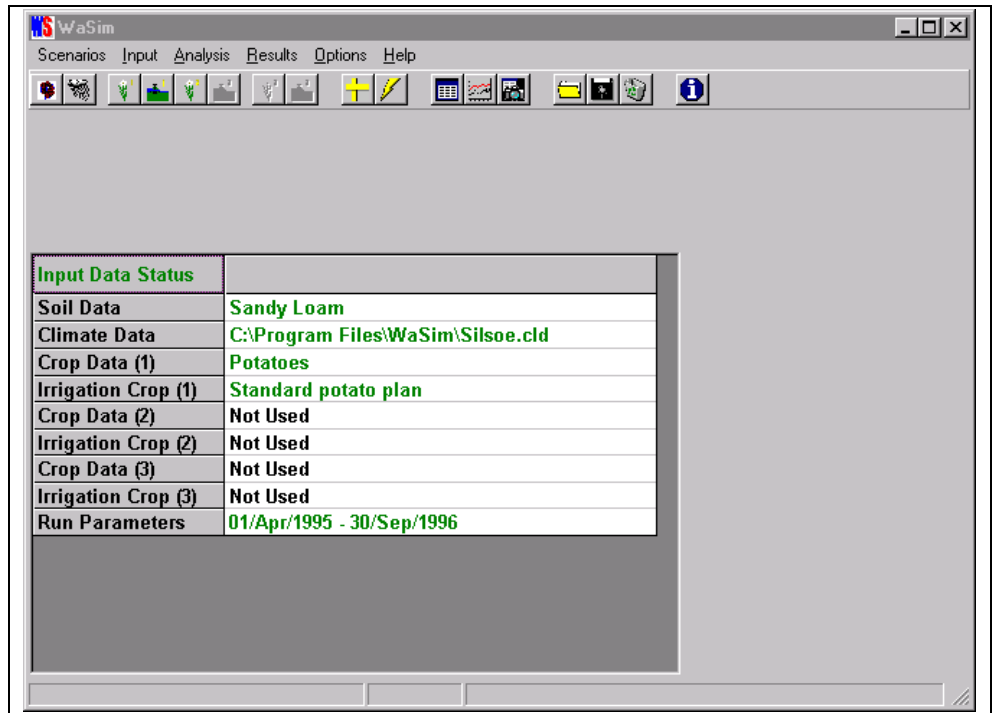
WaSim

Scenarios Input Analysis Results Options Help

| Input Data Status | |
|---|---|
| Soil Data | Sandy Loam |
| Climate Data | C:\Program Files\WaSim\Silsoe.cld |
| Crop Data (1) | Potatoes |
| Irrigation Crop (1) | Standard potato plan |
| Crop Data (2) | Not Used |
| Irrigation Crop (2) | Not Used |
| Crop Data (3) | Not Used |
| Irrigation Crop (3) | Not Used |
| Run Parameters | 01/Apr/1995 - 30/Sep/1996 |